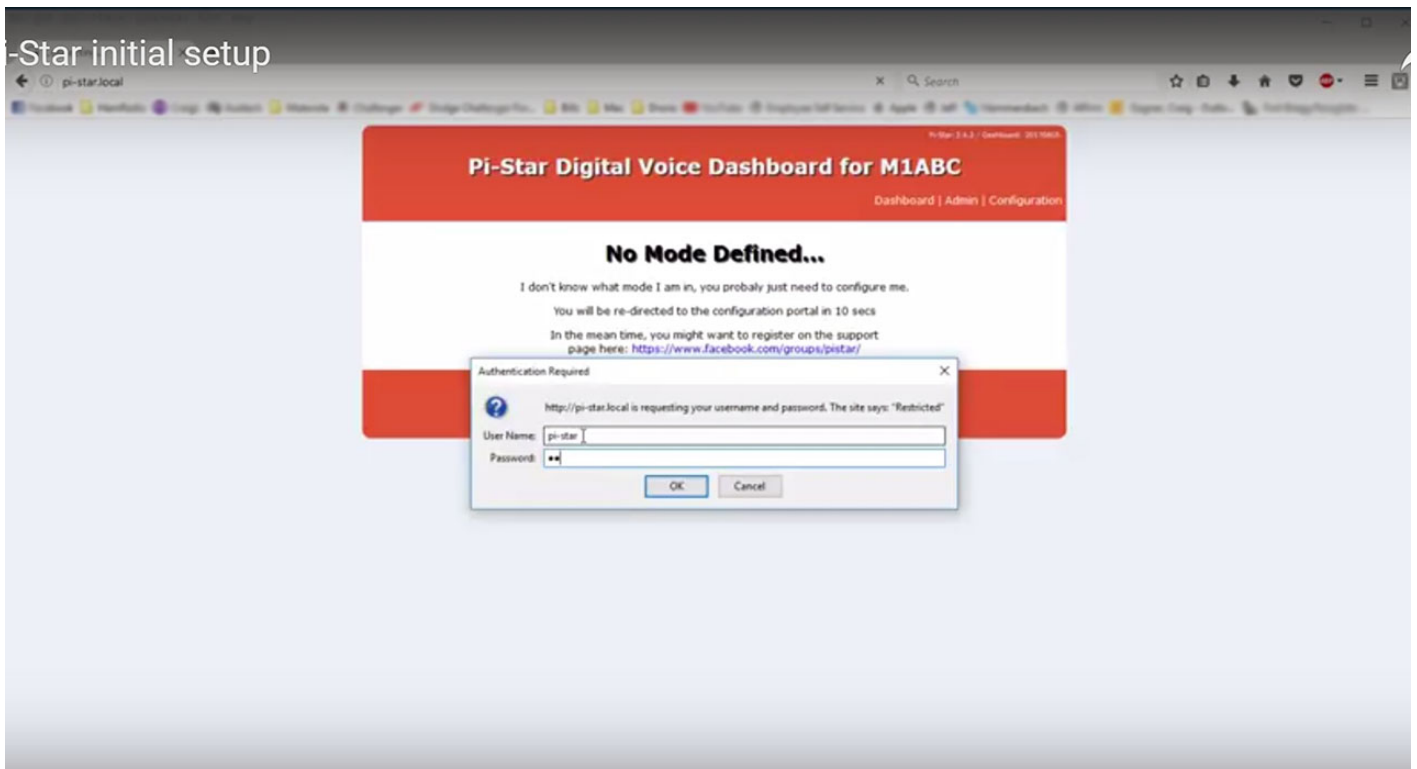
i-Star initial setup

pi-star.local

Search

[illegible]

Pi-Star Digital Voice Dashboard for M1ABC

Dashboard | Admin | Configuration

No Mode Defined...

I don't know what mode I am in, you probaly just need to configure me.

You will be re-directed to the configuration portal in 10 secs

In the mean time, you might want to register on the support page here: https://www.facebook.com/groups/pistar/

Authentication Required

http://pi-star.local is requesting your username and password. The site says: "Restricted"

User Name: pi-star

Password: ••

OK

Cancel